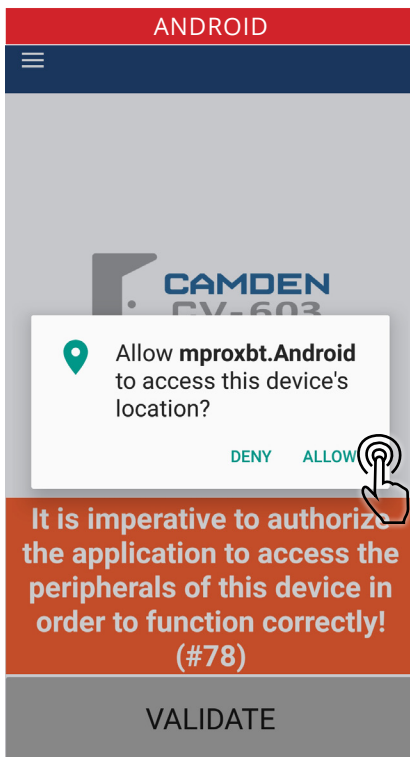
ANDROID

CAMDEN
CV-603

Allow **mproxbt.Android** to access this device's location?

DENY ALLOW

It is imperative to authorize the application to access the peripherals of this device in order to function correctly! (#78)

VALIDATE